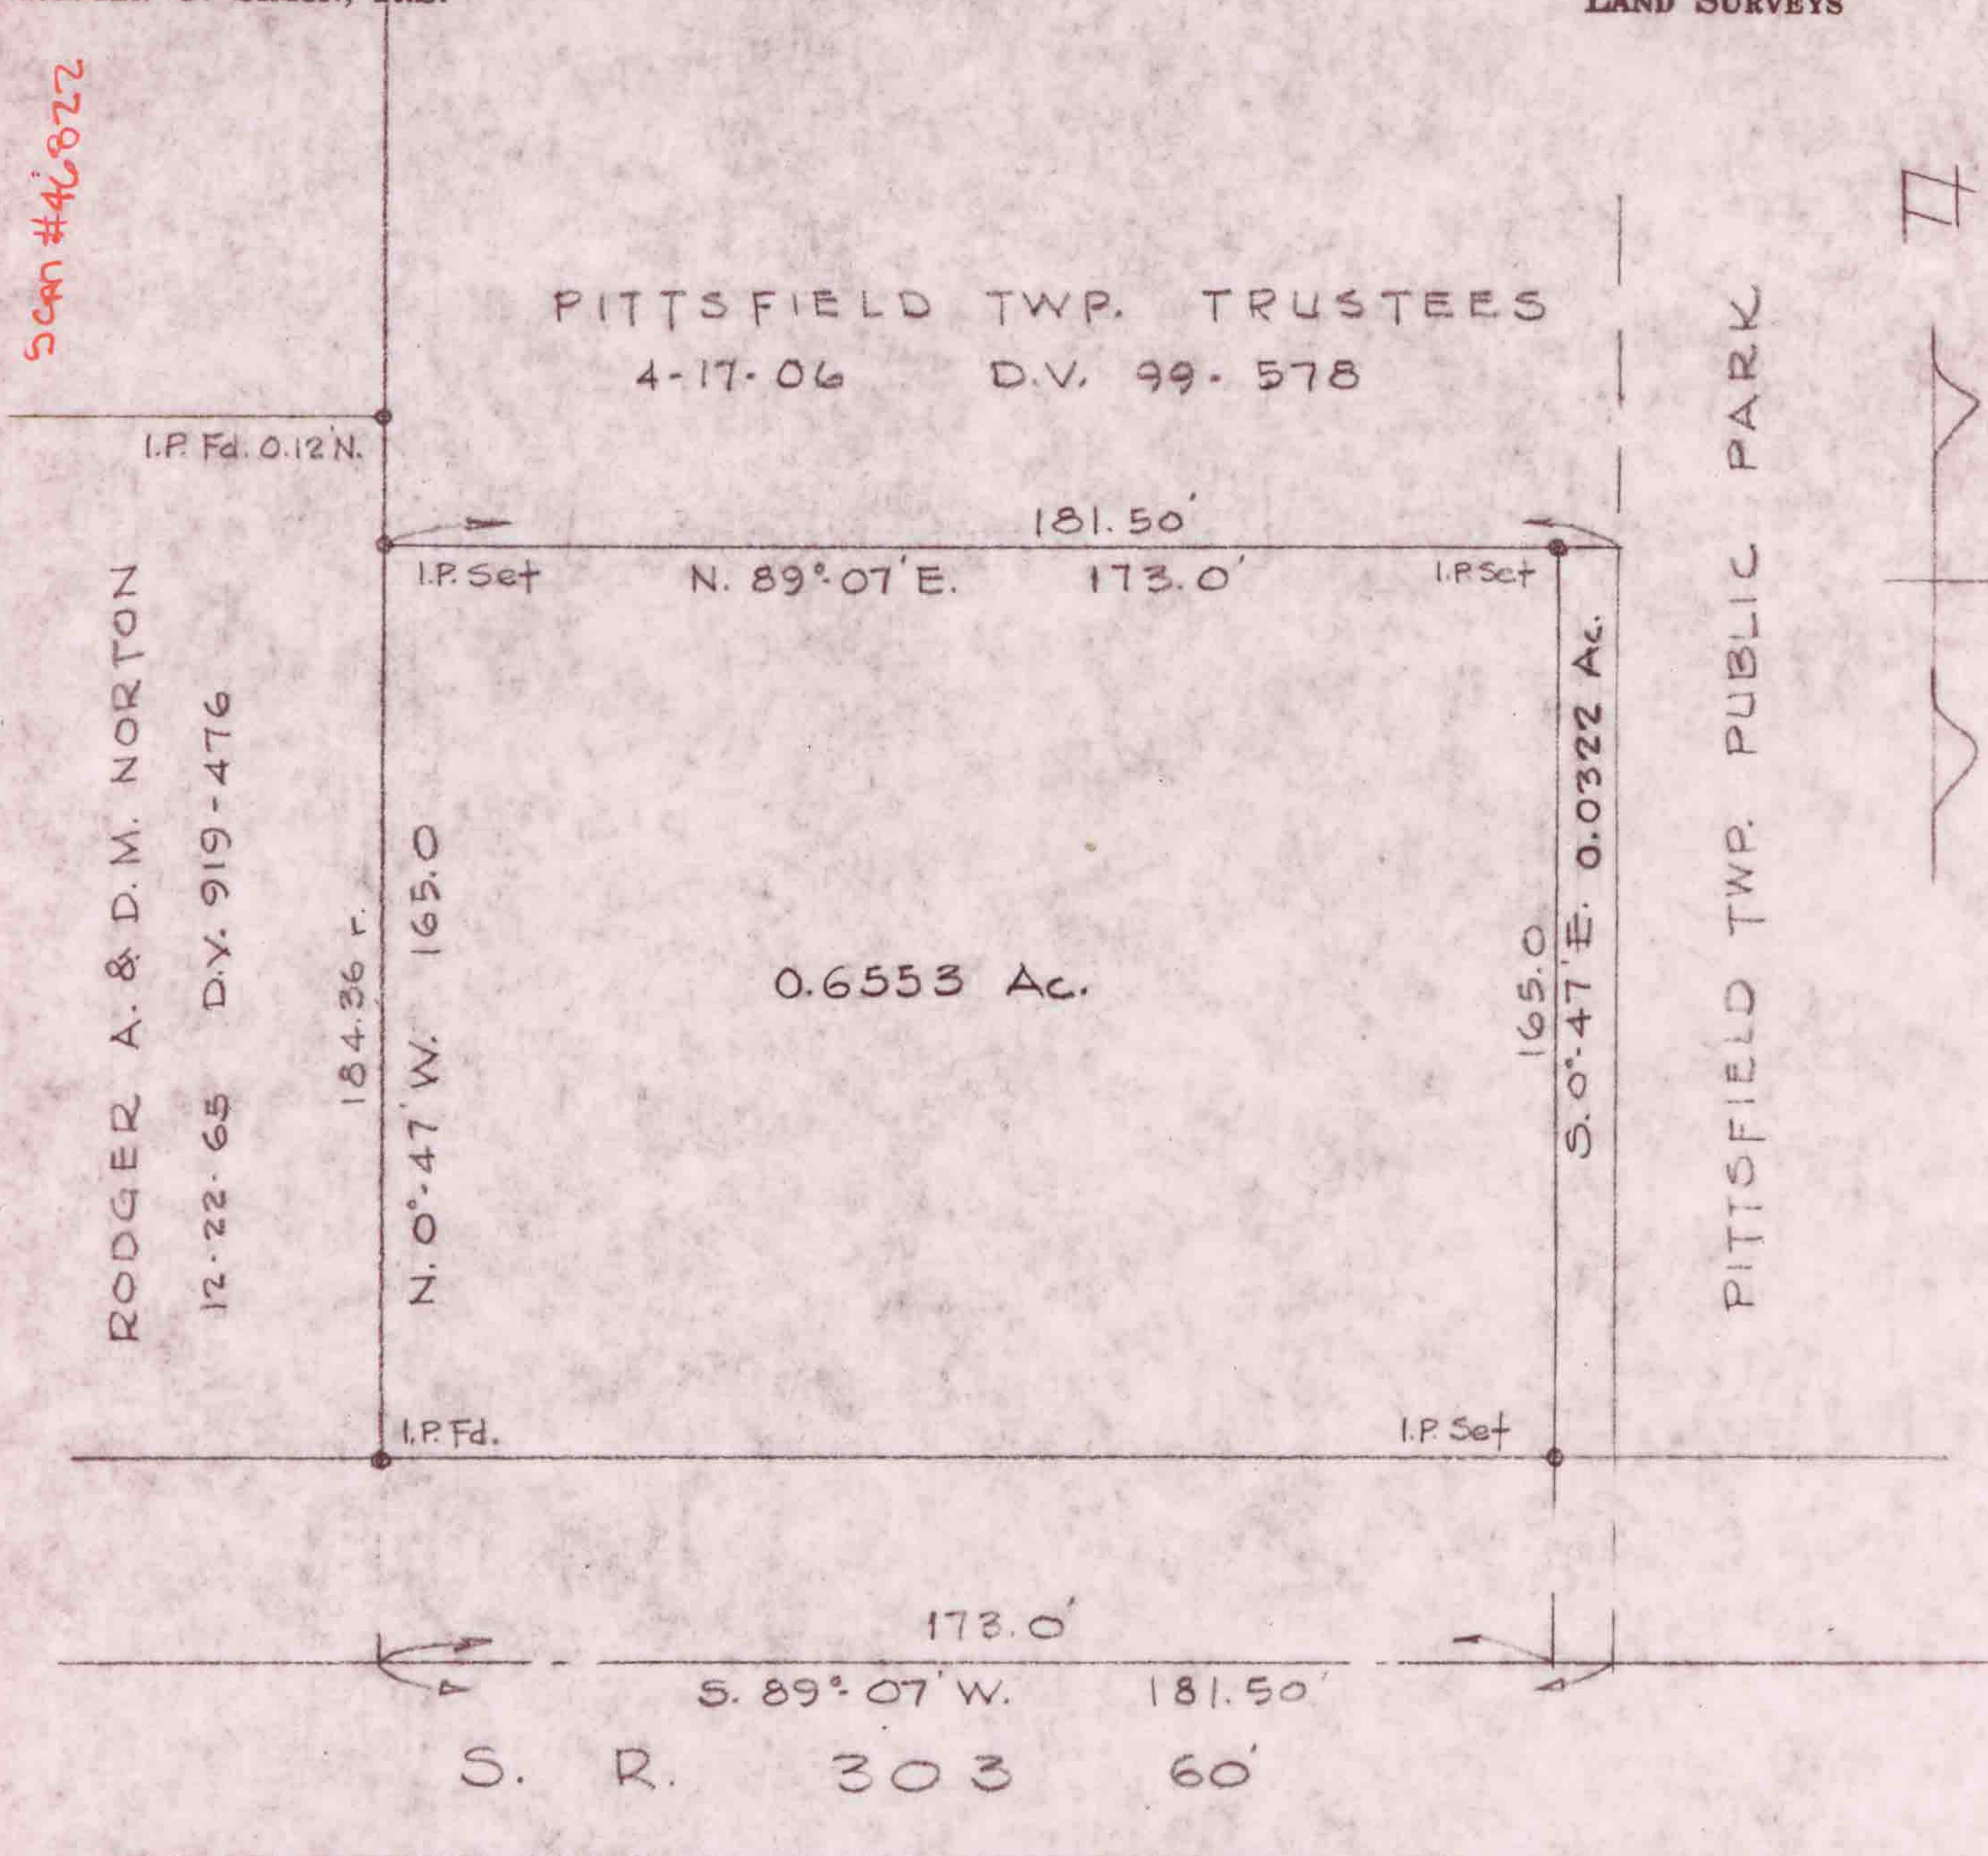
LAND SURVEYS

Scan #46822

PITTSFIELD TWP. TRUSTEES
4-17-06 D.V. 99-578

I.P. Fd. 0.12'N.

181.50'

I.P. Set N. 89°07'E. 173.0' I.P. Set

RODGER A. & D.M. NORTON
12-22-65 D.V. 919-476

184.36 r.

N. 0°47' W. 165.0

0.6553 Ac.

165.0

S. 0°47' E. 0.0322 Ac.

PITTSFIELD TWP. PUBLIC PARK

I.P. Fd. I.P. Set

173.0'

S. 89°07' W. 181.50'

S. R. 303 60'